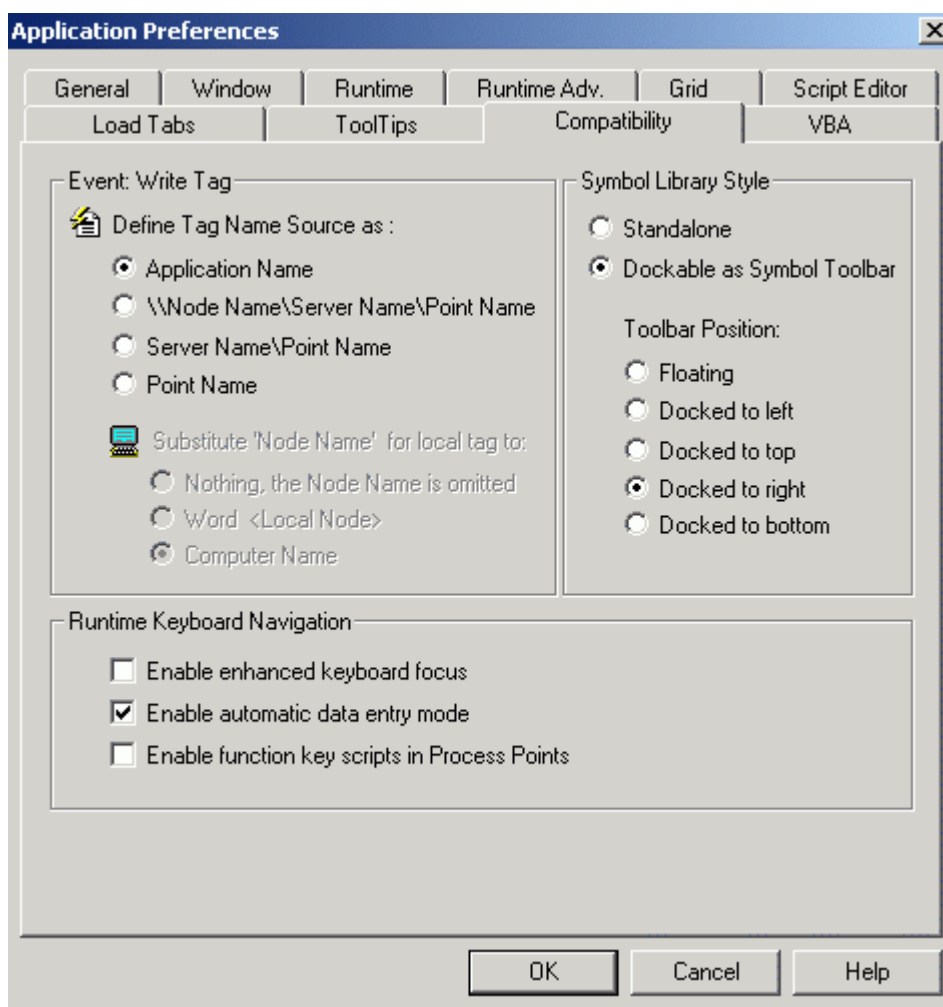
Application Preferences

General | Window | Runtime | Runtime Adv. | Grid | Script Editor
Load Tabs | ToolTips | Compatibility | VBA

Event: Write Tag

Define Tag Name Source as :

Application Name

\\Node Name\Server Name\Point Name

Server Name\Point Name

Point Name

Substitute 'Node Name' for local tag to:

Nothing, the Node Name is omitted

Word <Local Node>

Computer Name

Symbol Library Style

Standalone

Dockable as Symbol Toolbar

Toolbar Position:

Floating

Docked to left

Docked to top

Docked to right

Docked to bottom

Runtime Keyboard Navigation

Enable enhanced keyboard focus

Enable automatic data entry mode

Enable function key scripts in Process Points

OK

Cancel

Help